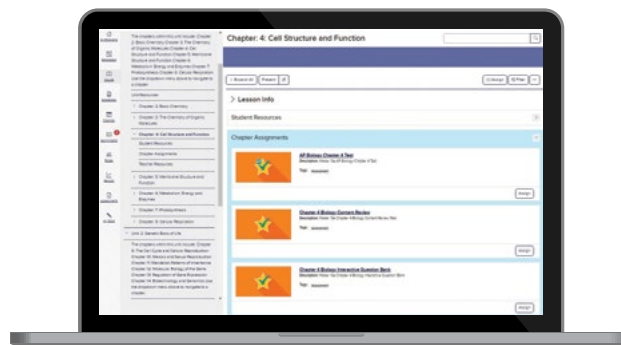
Chapter 4: Cell Structure and Function

Lesson Info

Student Resources

Chapter Assignments

AP Biology Chapter 4 Test

Chapter 4 Biology Content Review

Chapter 4 Biology Interactive Question Bank

Unit Resources

Chapter 2: Basic Chemistry

Chapter 3: The Chemistry of Organic Molecules

Chapter 4: Cell Structure and Function

Student Resources

Chapter Assignments

Teacher Resources

Chapter 5: Membrane Structure and Function

Chapter 6: Metabolism: Energy and Enzymes

Chapter 7: Photosynthesis

Chapter 8: Cellular Respiration

Unit 2: Genetic Basis of Life

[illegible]